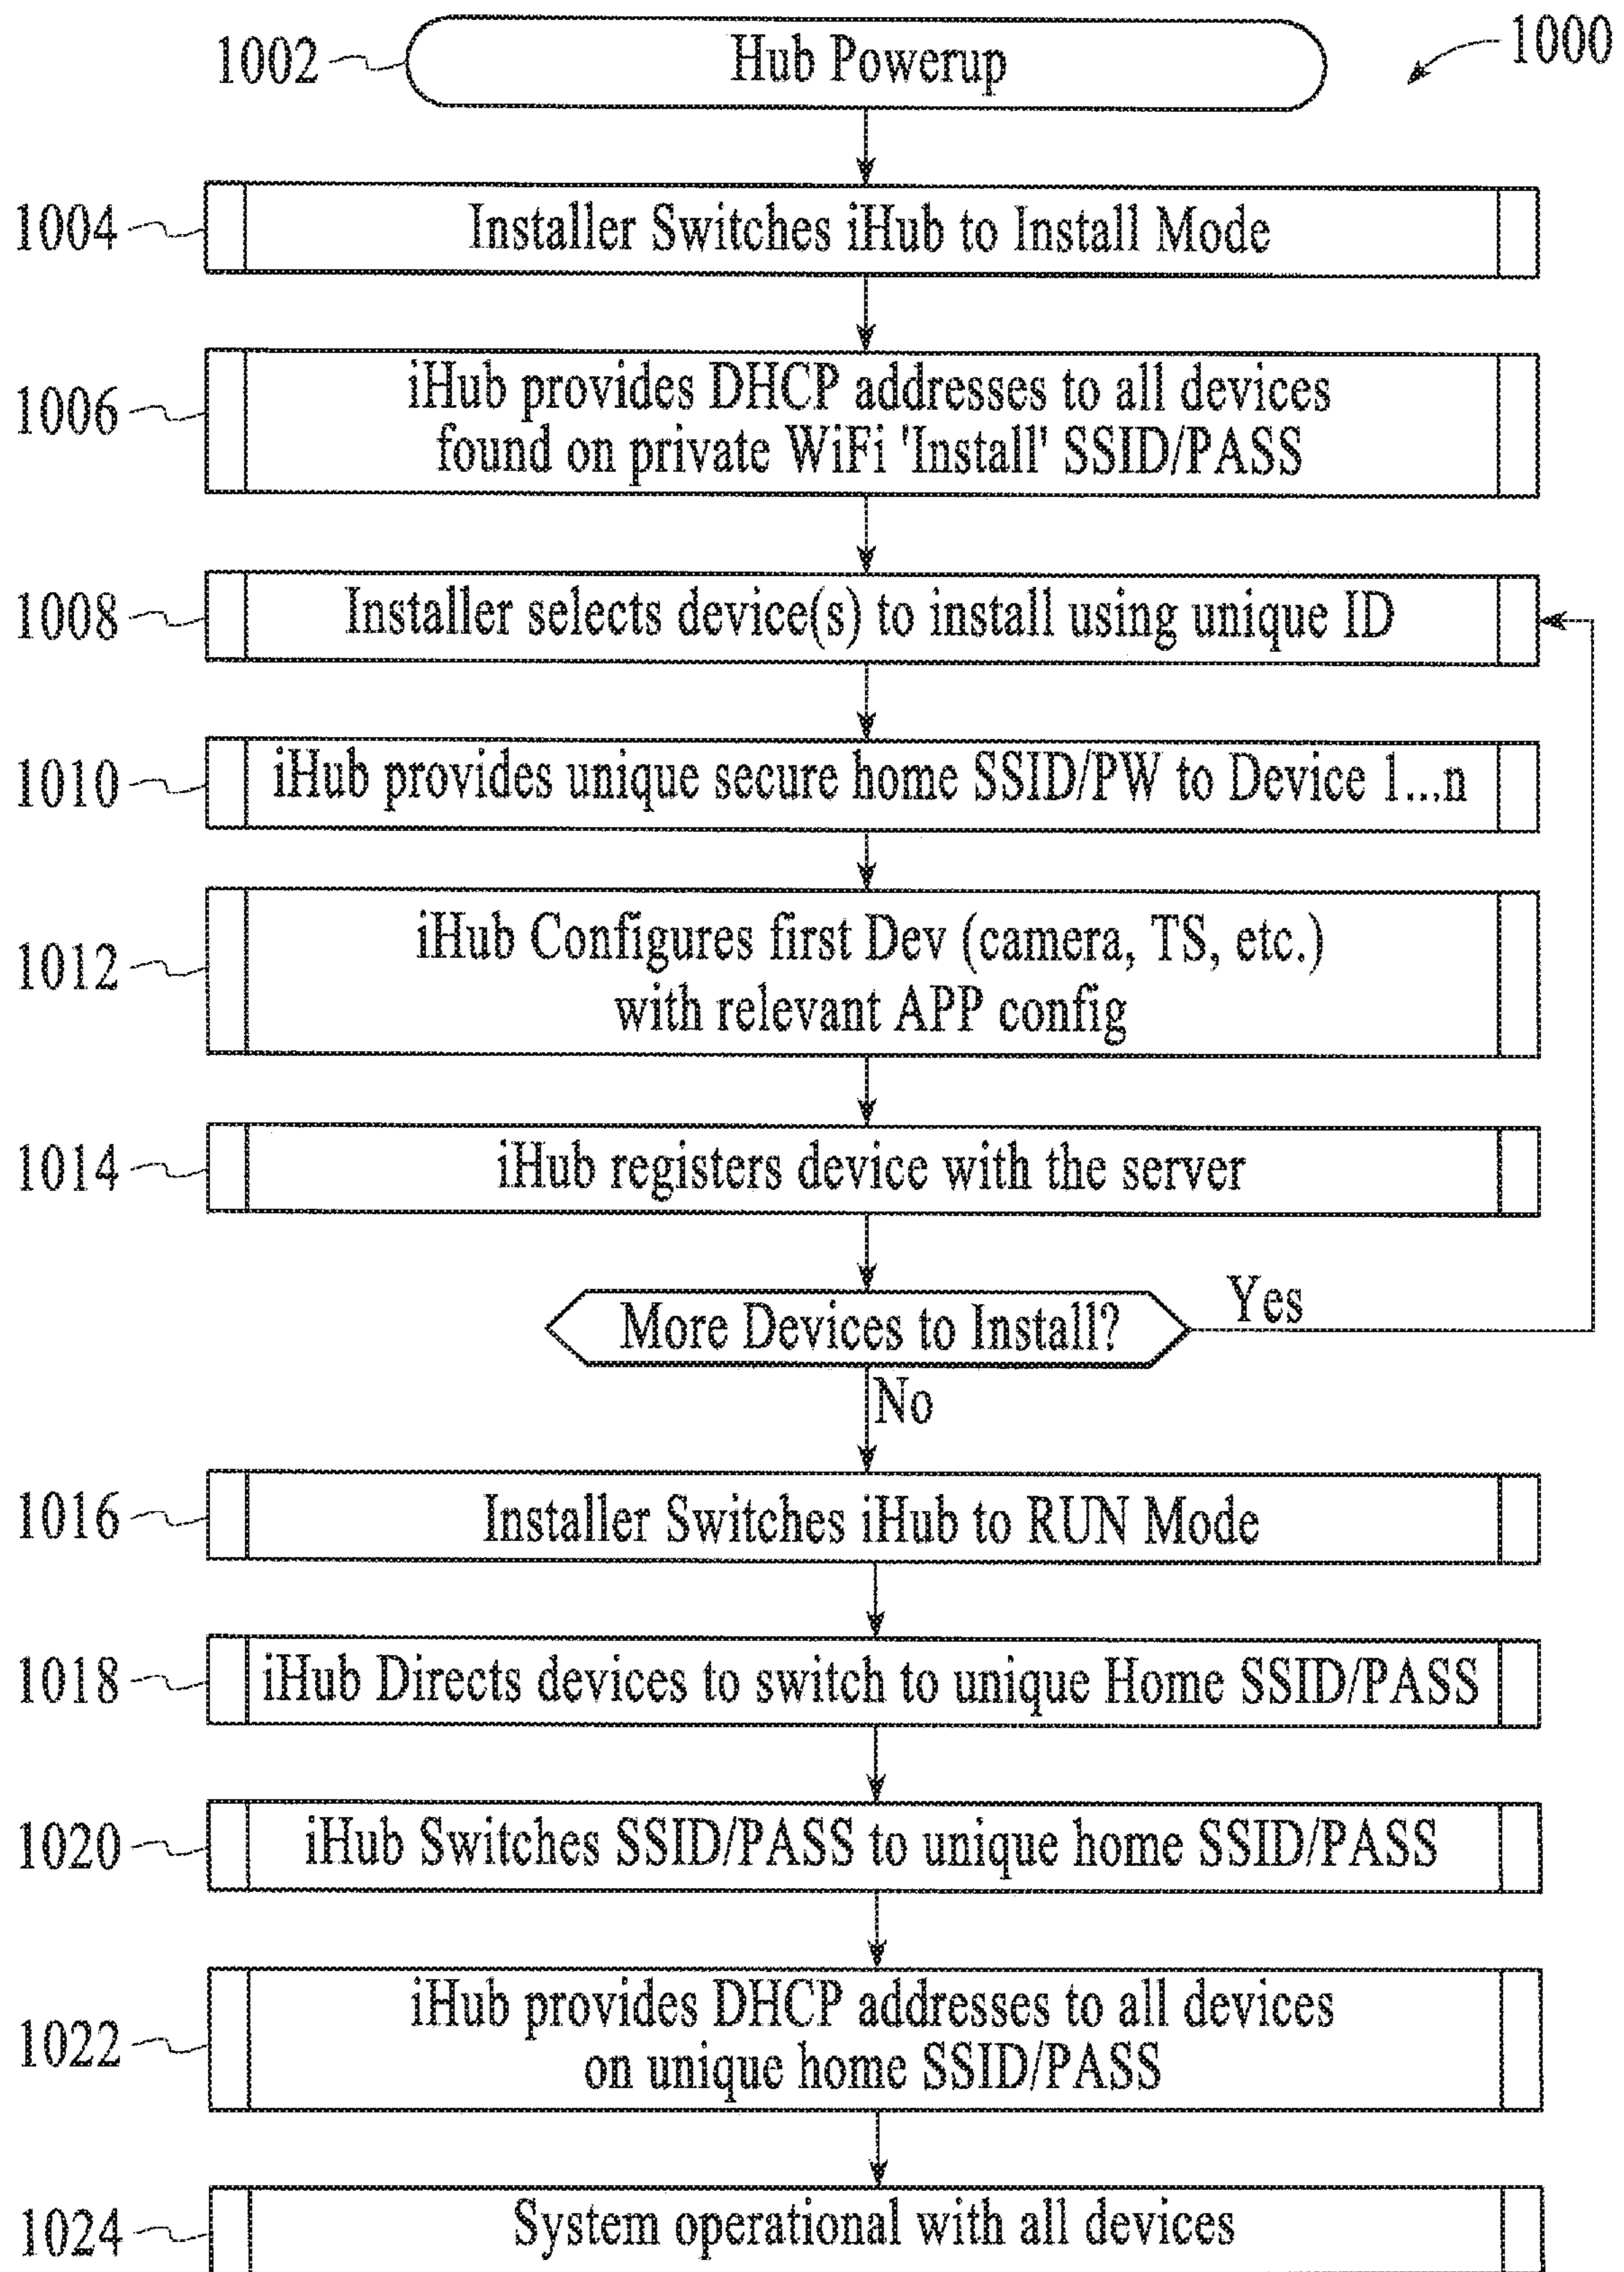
1000

1002 Hub Powerup

1004 Installer Switches iHub to Install Mode

1006 iHub provides DHCP addresses to all devices found on private WiFi 'Install' SSID/PASS

1008 Installer selects device(s) to install using unique ID

1010 iHub provides unique secure home SSID/PW to Device 1...n

1012 iHub Configures first Dev (camera, TS, etc.) with relevant APP config

1014 iHub registers device with the server

More Devices to Install?

Yes

No

1016 Installer Switches iHub to RUN Mode

1018 iHub Directs devices to switch to unique Home SSID/PASS

1020 iHub Switches SSID/PASS to unique home SSID/PASS

1022 iHub provides DHCP addresses to all devices on unique home SSID/PASS

1024 System operational with all devices